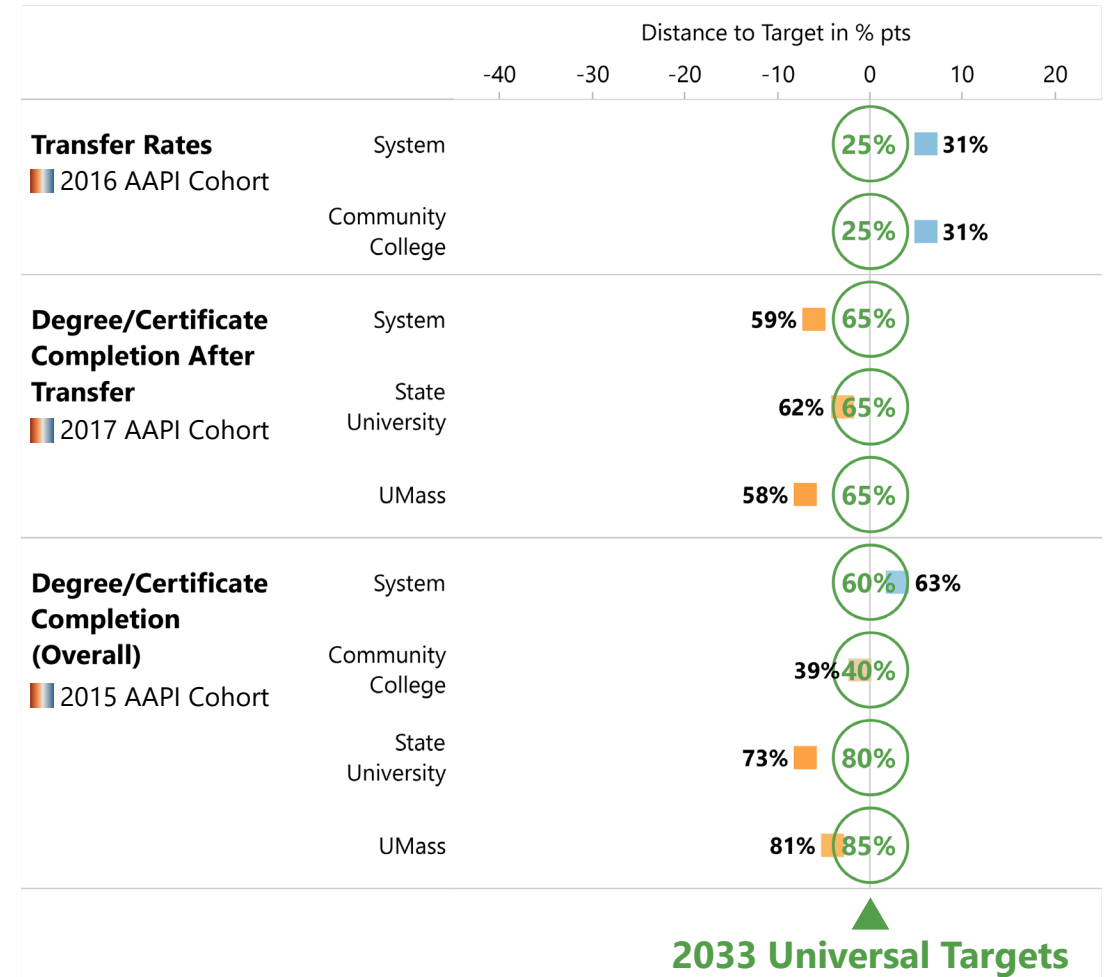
Distance to Target in % pts

-40 -30 -20 -10 0 10 20

Transfer Rates
2016 AAPI Cohort

System 25% 31%

Community College 25% 31%

Degree/Certificate Completion After Transfer
2017 AAPI Cohort

System 59% 65%

State University 62% 65%

UMass 58% 65%

Degree/Certificate Completion (Overall)
2015 AAPI Cohort

System 60% 63%

Community College 39% 40%

State University 73% 80%

UMass 81% 85%

2033 Universal Targets